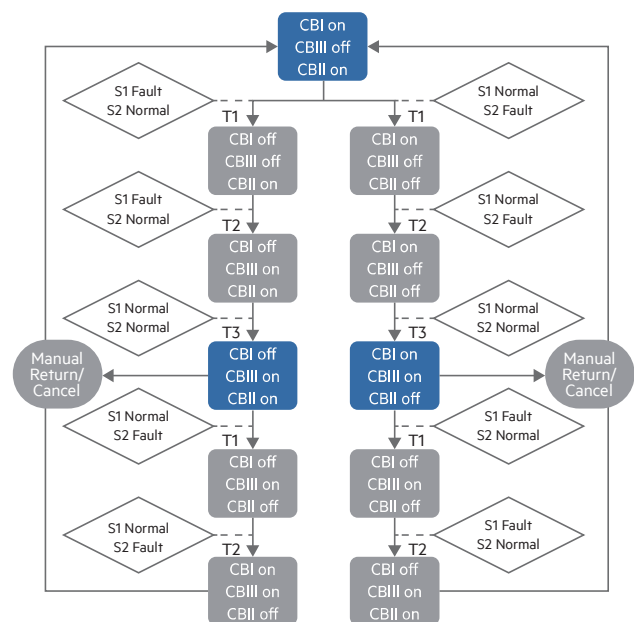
CBI on
CBIII off
CBII on

S1 Fault
S2 Normal

T1

S1 Normal
S2 Fault

T1

CBI off
CBIII off
CBII on

CBI on
CBIII off
CBII off

S1 Fault
S2 Normal

S1 Normal
S2 Fault

T2

T2

CBI off
CBIII on
CBII on

CBI on
CBIII on
CBII off

S1 Normal
S2 Normal

S1 Normal
S2 Normal

T3

T3

Manual
Return/
Cancel

CBI off
CBIII on
CBII on

CBI on
CBIII on
CBII off

Manual
Return/
Cancel

S1 Normal
S2 Fault

S1 Fault
S2 Normal

T1

T1

CBI off
CBIII on
CBII off

CBI off
CBIII on
CBII off

S1 Normal
S2 Fault

S1 Fault
S2 Normal

T2

T2

CBI on
CBIII on
CBII off

CBI off
CBIII on
CBII on